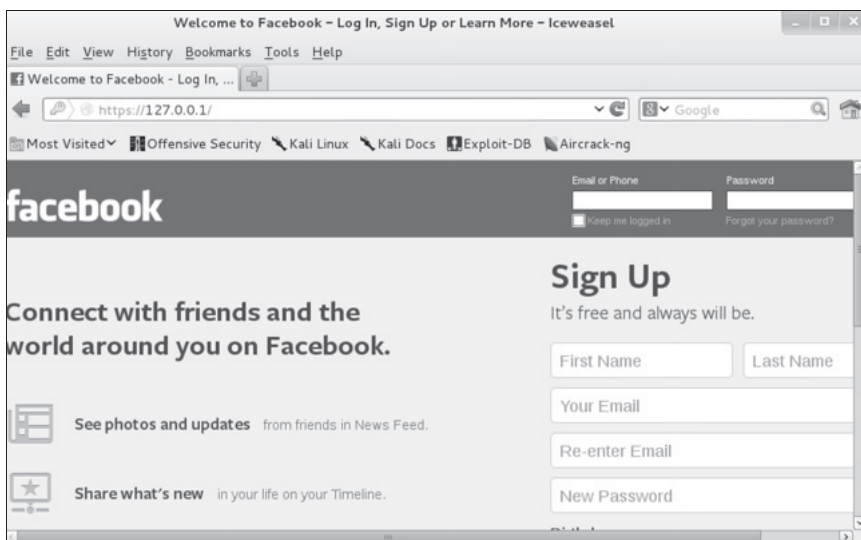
Welcome to Facebook – Log In, Sign Up or Learn More – Iceweasel

File Edit View History Bookmarks Tools Help

Welcome to Facebook - Log In, ...

https://127.0.0.1/

Google

Most Visited Offensive Security Kali Linux Kali Docs Exploit-DB Aircrack-ng

facebook

Email or Phone

Password

Keep me logged in

Forgot your password?

Sign Up

It's free and always will be.

Connect with friends and the world around you on Facebook.

First Name

Last Name

Your Email

See photos and updates from friends in News Feed.

Re-enter Email

Share what's new in your life on your Timeline.

New Password

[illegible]